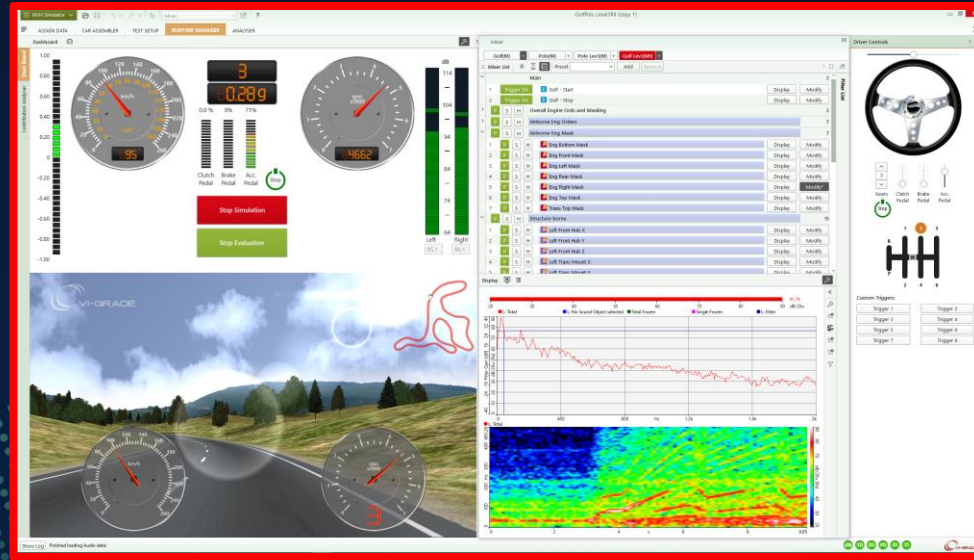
NVH Simulator

ASSIGN DATA CAR ASSEMBLER TEST SETUP RUNTIME MANAGER ANALYSER

Dashboard

1.00
0.80
0.60
0.40
0.20
0.00
-0.20
-0.40
-0.60
-0.80
-1.00

km/h
95

3
0.28g

0.0 % 0% 71%

Clutch Pedal Brake Pedal Acc. Pedal

Stop

rpm x1000
4662

Stop Simulation

Stop Evaluation

dB
114
104
94
84
74
64
Left Right

VI-GRADE

km/h

Mixer

Golf(M) Polo(M) Polo Lev(SM) Golf Lev(SM)

Mixer List Preset Add Remove

Main

Trigger On Golf - Start Display Modify
Trigger On Golf - Stop Display Modify
Overall Engine Ords and Masking
Airborne Eng Orders
Airborne Eng Mask
Eng Bottom Mask Display Modify
Eng Front Mask Display Modify
Eng Left Mask Display Modify
Eng Rear Mask Display Modify
Eng Right Mask Display Modify
Eng Top Mask Display Modify
Trans Top Mask Display Modify
Structure-borne
Left Front Hub X Display Modify
Left Front Hub Y Display Modify
Left Front Hub Z Display Modify
Left Trans Mount X Display Modify
Left Trans Mount Y

Display

L Total

Driver Controls

Gears Clutch Pedal Brake Pedal Acc. Pedal

Stop

Custom Triggers:
Trigger 1 Trigger 2
Trigger 3 Trigger 4
Trigger 5 Trigger 6
Trigger 7 Trigger 8

Show Log Finished loading Audio data!